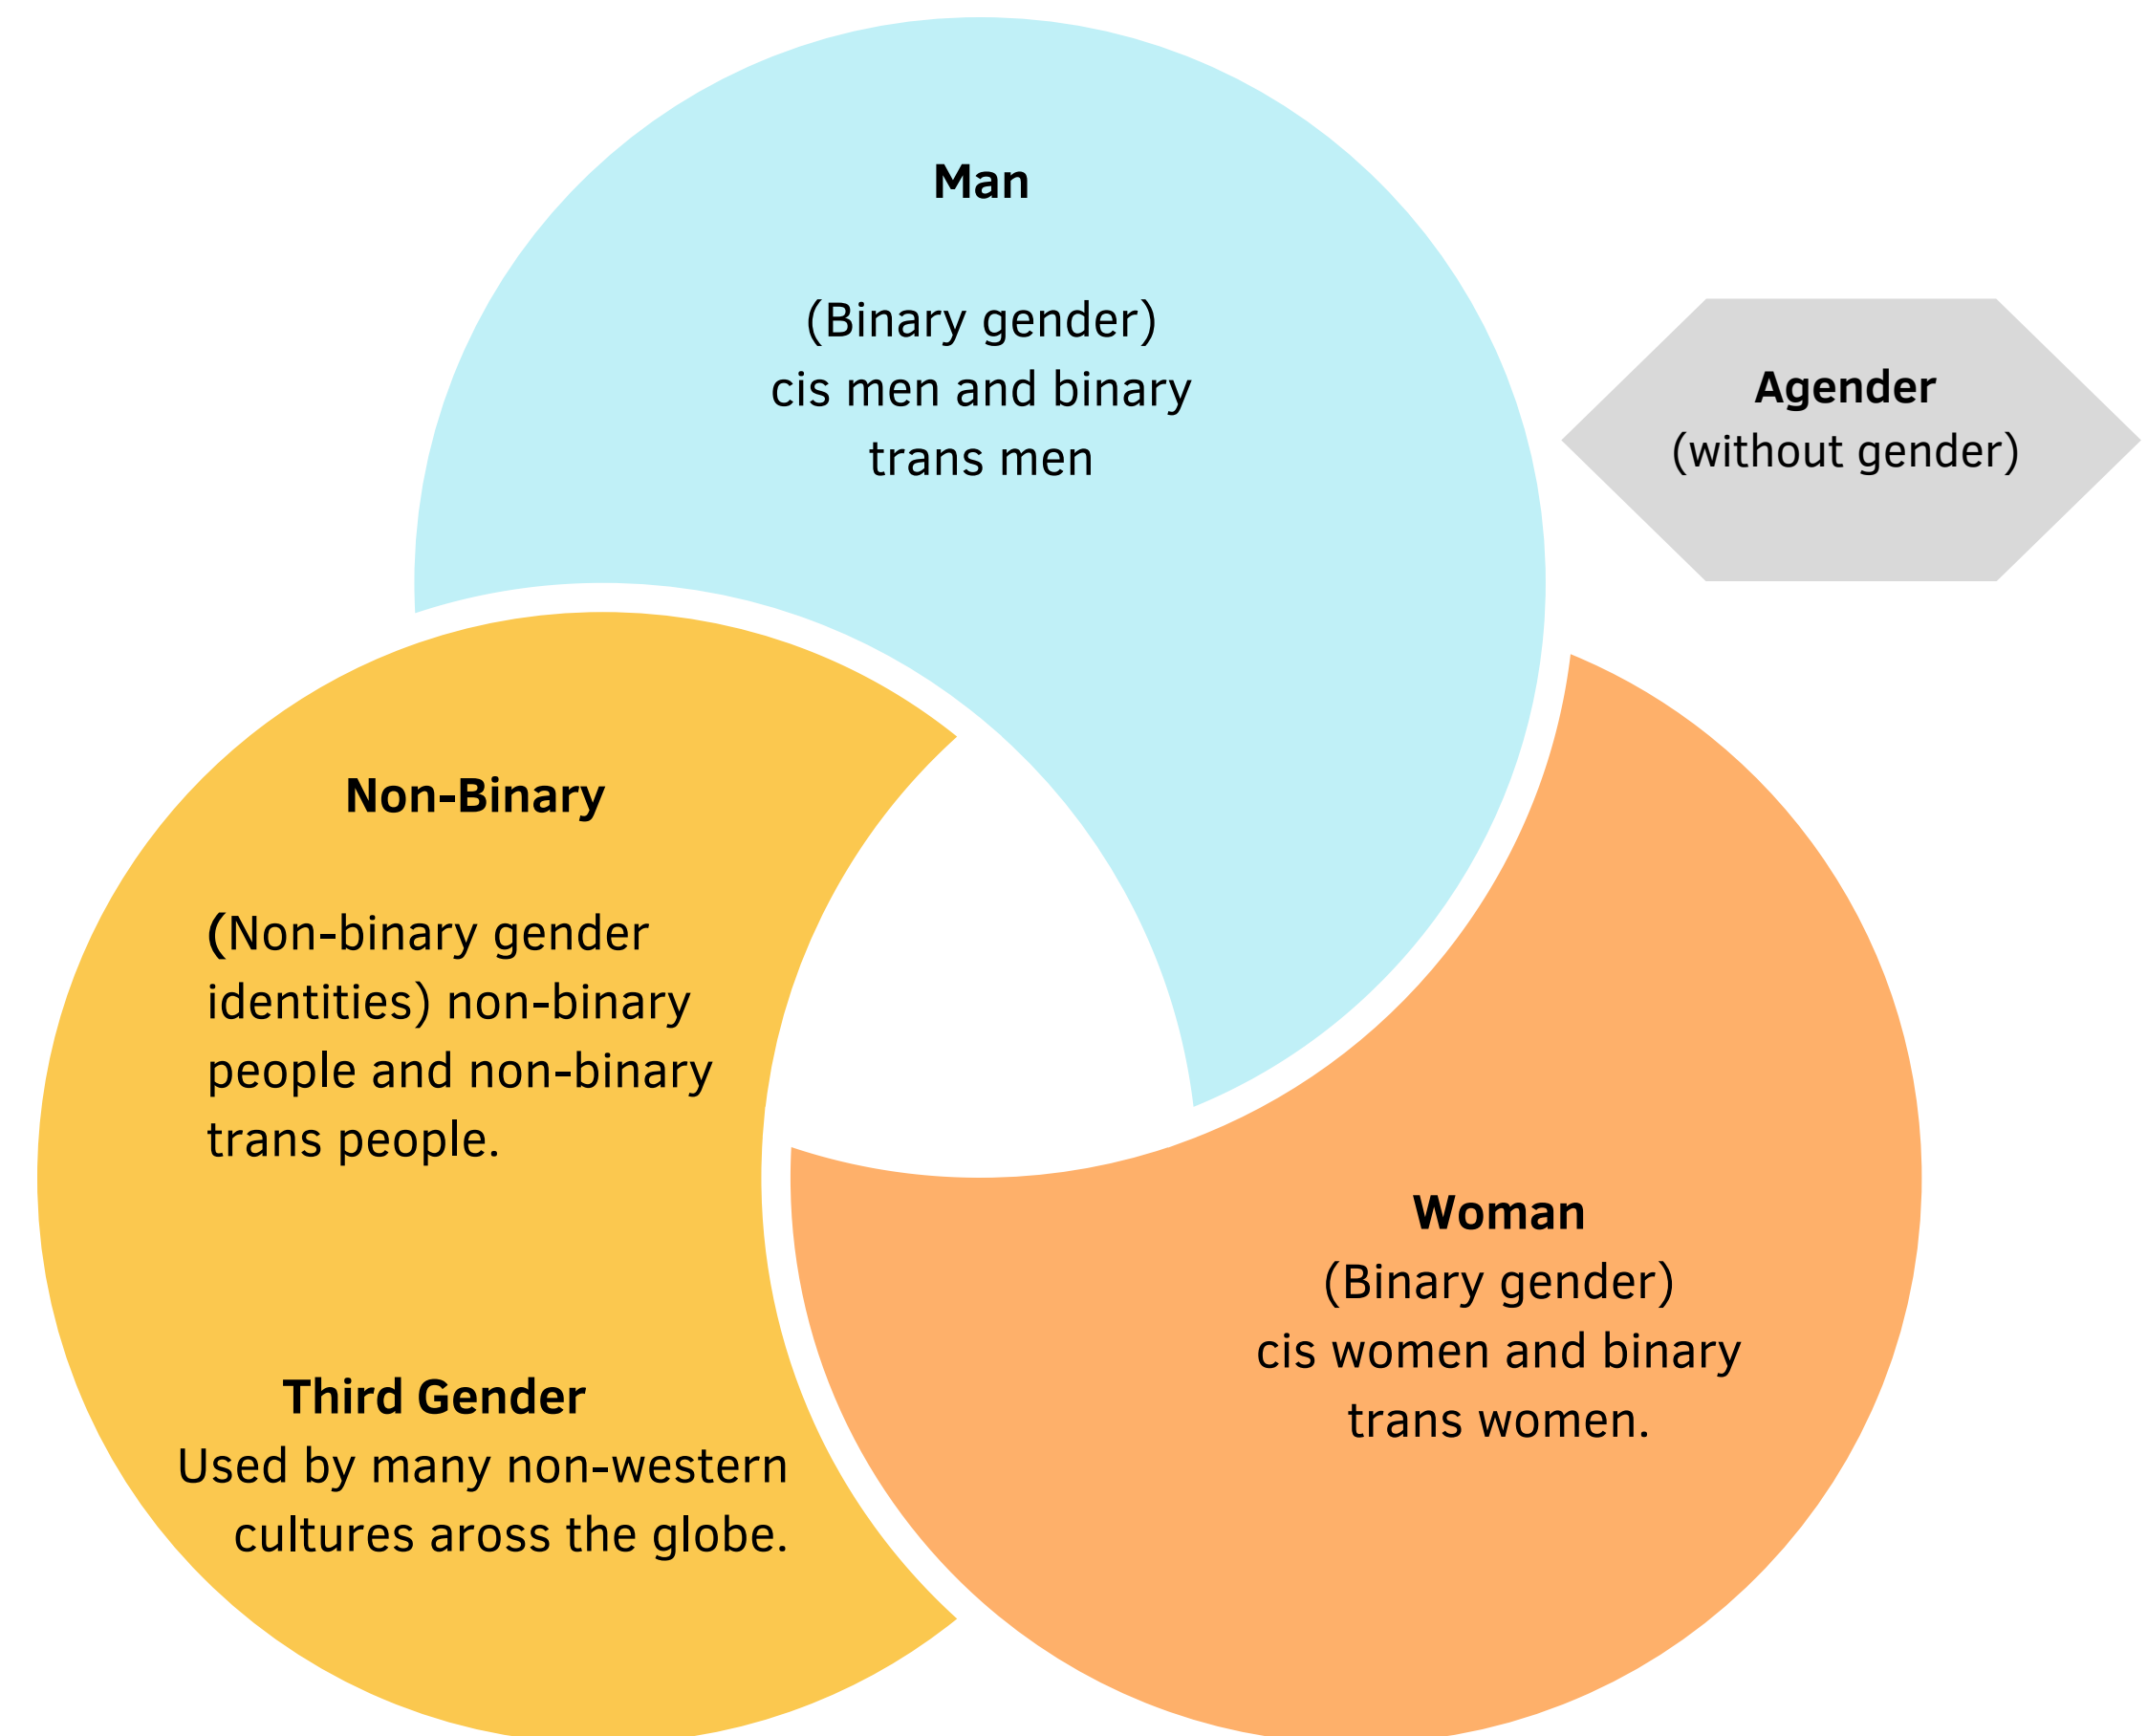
**Man**

(Binary gender) cis men and binary trans men

**Agender**
(without gender)

**Non-Binary**

(Non-binary gender identities) non-binary people and non-binary trans people.

**Third Gender**
Used by many non-western cultures aross the globe.

**Woman**
(Binary gender) cis women and binary trans women.